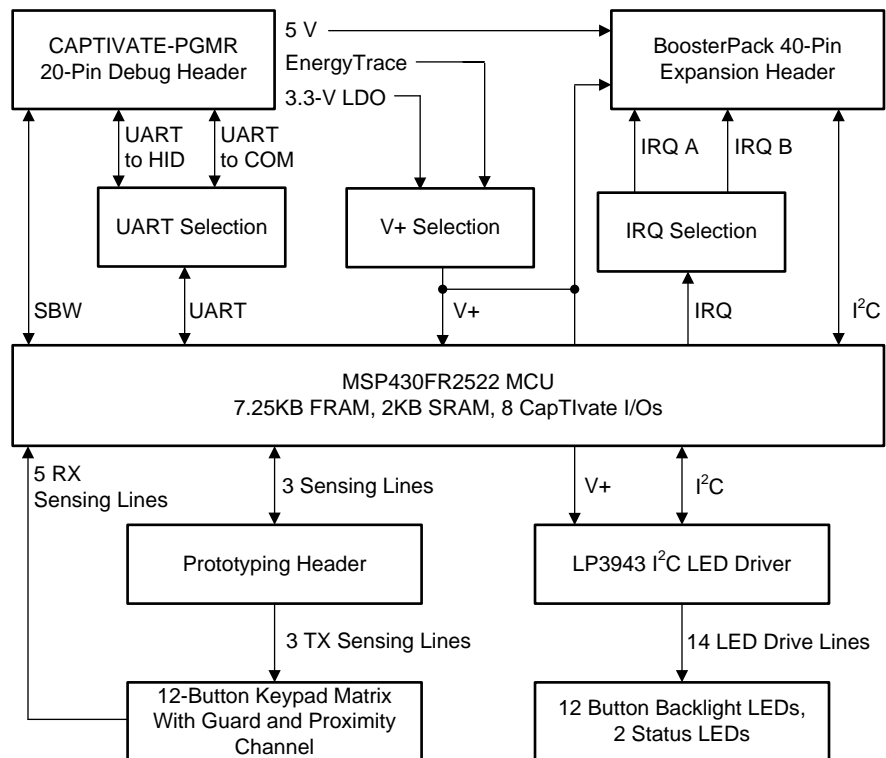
CAPTIVATE-PGMR
20-Pin Debug Header

5 V

EnergyTrace

3.3-V LDO

BoosterPack 40-Pin
Expansion Header

UART
to HID

UART
to COM

IRQ A

IRQ B

UART Selection

V+ Selection

IRQ Selection

SBW

UART

V+

IRQ

$I^2C$

MSP430FR2522 MCU
7.25KB FRAM, 2KB SRAM, 8 CapTIvate I/Os

5 RX
Sensing Lines

3 Sensing Lines

V+

$I^2C$

Prototyping Header

LP3943 $I^2C$ LED Driver

3 TX Sensing Lines

14 LED Drive Lines

12-Button Keypad Matrix
With Guard and Proximity
Channel

12 Button Backlight LEDs,
2 Status LEDs